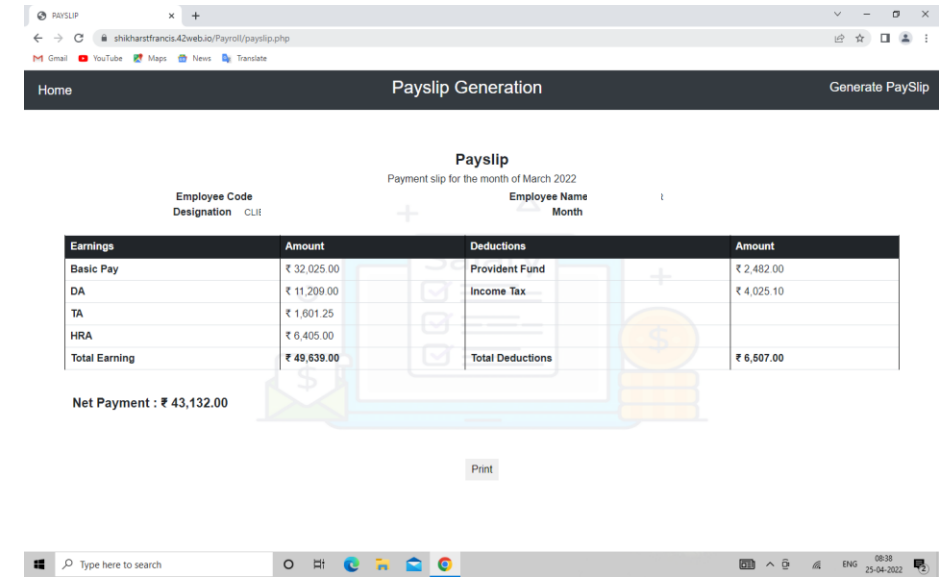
PAYSLIP × +

shikharstfrancis.42web.io/Payroll/payslip.php

Gmail YouTube Maps News Translate

Home

Payslip Generation

Generate PaySlip

Payslip

Payment slip for the month of March 2022

Employee Code
Designation CLI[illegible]

Employee Name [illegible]
Month

| Earnings | Amount | Deductions | Amount |
|---|---|---|---|
| Basic Pay | ₹ 32,025.00 | Provident Fund | ₹ 2,482.00 |
| DA | ₹ 11,209.00 | Income Tax | ₹ 4,025.10 |
| TA | ₹ 1,601.25 | | |
| HRA | ₹ 6,405.00 | | |
| Total Earning | ₹ 49,639.00 | Total Deductions | ₹ 6,507.00 |

Net Payment : ₹ 43,132.00

Print

Type here to search

ENG 08:38 25-04-2022